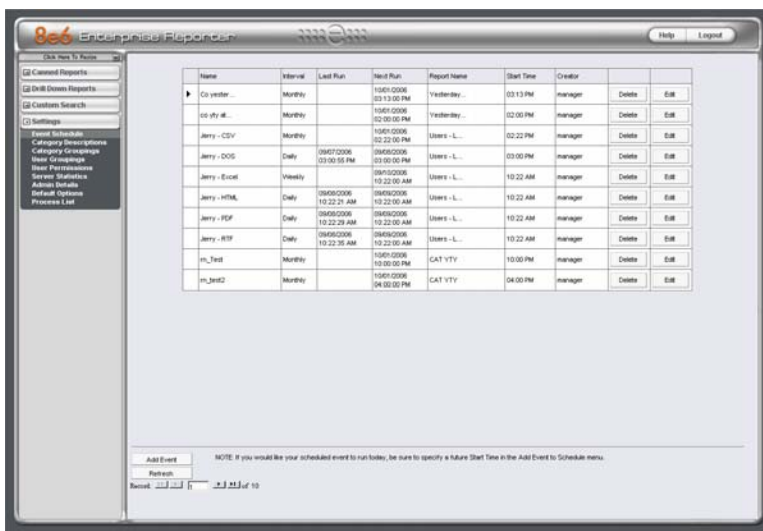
8e6 Enterprise Reporter

Help Logout

Click Here To Resize

Canned Reports
Drill Down Reports
Custom Search
Settings
Event Schedule
Category Descriptions
Category Groupings
User Groupings
User Permissions
Server Statistics
Admin Details
Default Options
Process List

| | Name | Interval | Last Run | Next Run | Report Name | Start Time | Creator | | |
|---|---|---|---|---|---|---|---|---|---|
| ▶ | Co yester... | Monthly | | 10/01/2006 03:13:00 PM | Yesterday... | 03:13 PM | manager | Delete | Edit |
| | co yty at... | Monthly | | 10/01/2006 02:00:00 PM | Yesterday... | 02:00 PM | manager | Delete | Edit |
| | Jerry - CSV | Monthly | | 10/01/2006 02:22:00 PM | Users - L... | 02:22 PM | manager | Delete | Edit |
| | Jerry - DOS | Daily | 09/07/2006 03:00:55 PM | 09/08/2006 03:00:00 PM | Users - L... | 03:00 PM | manager | Delete | Edit |
| | Jerry - Excel | Weekly | | 09/10/2006 10:22:00 AM | Users - L... | 10:22 AM | manager | Delete | Edit |
| | Jerry - HTML | Daily | 09/08/2006 10:22:21 AM | 09/09/2006 10:22:00 AM | Users - L... | 10:22 AM | manager | Delete | Edit |
| | Jerry - PDF | Daily | 09/08/2006 10:22:29 AM | 09/09/2006 10:22:00 AM | Users - L... | 10:22 AM | manager | Delete | Edit |
| | Jerry - RTF | Daily | 09/08/2006 10:22:35 AM | 09/09/2006 10:22:00 AM | Users - L... | 10:22 AM | manager | Delete | Edit |
| | m_Test | Monthly | | 10/01/2006 10:00:00 PM | CAT YTY | 10:00 PM | manager | Delete | Edit |
| | m_test2 | Monthly | | 10/01/2006 04:00:00 PM | CAT YTY | 04:00 PM | manager | Delete | Edit |

Add Event
Refresh

NOTE: If you would like your scheduled event to run today, be sure to specify a future Start Time in the Add Event to Schedule menu.

Record: 1 of 10